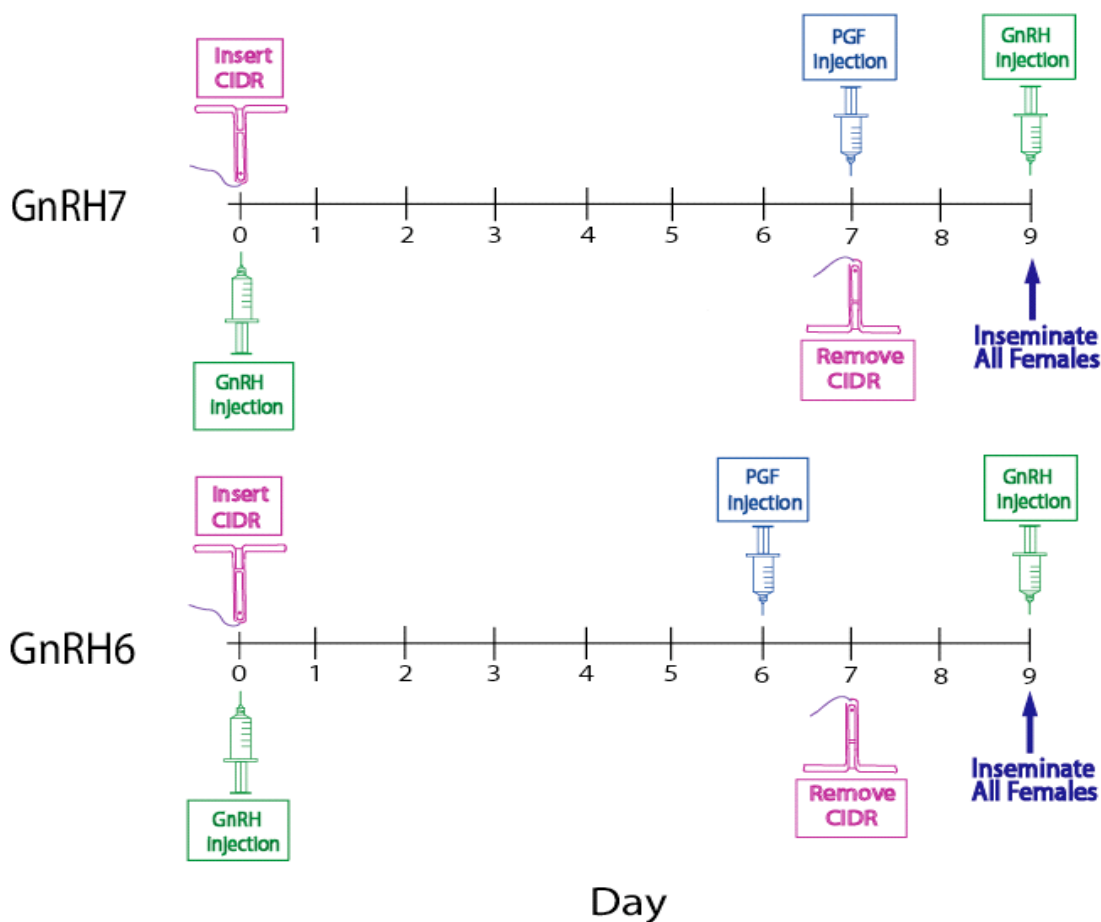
Insert CIDR

PGF Injection

GnRH Injection

GnRH7

0 1 2 3 4 5 6 7 8 9

GnRH Injection

Remove CIDR

Inseminate All Females

Insert CIDR

PGF Injection

GnRH Injection

GnRH6

0 1 2 3 4 5 6 7 8 9

GnRH Injection

Remove CIDR

Inseminate All Females

Day